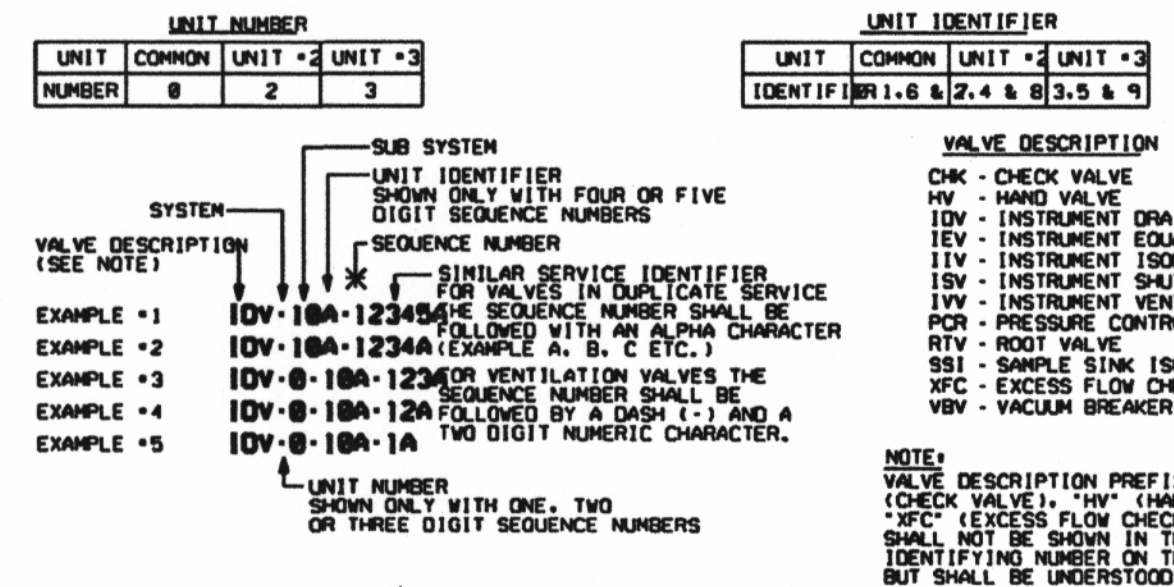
UNIT NUMBER

| UNIT | COMMON | UNIT •2 | UNIT •3 |
|---|---|---|---|
| NUMBER | 0 | 2 | 3 |

UNIT IDENTIFIER

| UNIT | COMMON | UNIT •2 | UNIT •3 |
|---|---|---|---|
| IDENTIFIER | 1.6 & | 2.4 & 8 | 3.5 & 9 |

SUB SYSTEM

UNIT IDENTIFIER
SHOWN ONLY WITH FOUR OR FIVE DIGIT SEQUENCE NUMBERS

SYSTEM

VALVE DESCRIPTION (SEE NOTE)

SEQUENCE NUMBER

*

SIMILAR SERVICE IDENTIFIER FOR VALVES IN DUPLICATE SERVICE THE SEQUENCE NUMBER SHALL BE FOLLOWED WITH AN ALPHA CHARACTER (EXAMPLE A, B, C ETC.)

FOR VENTILATION VALVES THE SEQUENCE NUMBER SHALL BE FOLLOWED BY A DASH (-) AND A TWO DIGIT NUMERIC CHARACTER.

EXAMPLE •1 IDV-10A-123456
EXAMPLE •2 IDV-10A-1234A
EXAMPLE •3 IDV-0-10A-1234
EXAMPLE •4 IDV-0-10A-12A
EXAMPLE •5 IDV-0-10A-1A

UNIT NUMBER
SHOWN ONLY WITH ONE, TWO OR THREE DIGIT SEQUENCE NUMBERS

VALVE DESCRIPTION

CHK - CHECK VALVE
HV - HAND VALVE
IDV - INSTRUMENT DRA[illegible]
IEV - INSTRUMENT EQU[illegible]
IIV - INSTRUMENT ISO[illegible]
ISV - INSTRUMENT SHU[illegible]
IVV - INSTRUMENT VEN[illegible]
PCR - PRESSURE CONTR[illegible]
RTV - ROOT VALVE
SSI - SAMPLE SINK IS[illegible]
XFC - EXCESS FLOW CH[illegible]
VBV - VACUUM BREAKER

NOTE:
VALVE DESCRIPTION PREFI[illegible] (CHECK VALVE), "HV" (HA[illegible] "XFC" (EXCESS FLOW CHEC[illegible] SHALL NOT BE SHOWN IN T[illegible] IDENTIFYING NUMBER ON T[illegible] BUT SHALL BE UNDERSTOOD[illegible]